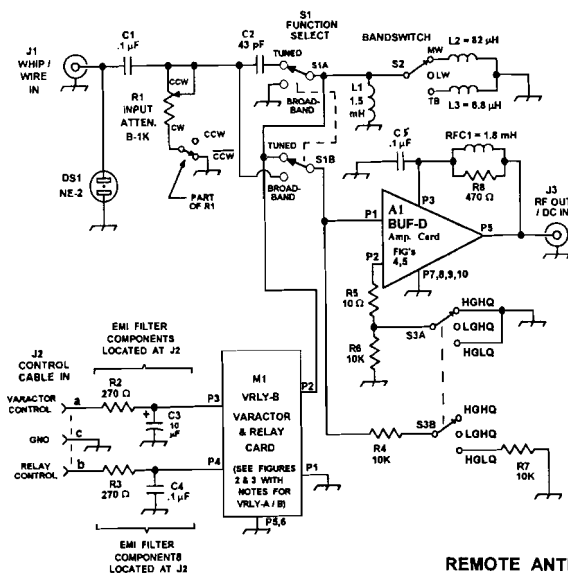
J1 WHIP / WIRE IN

C1 .1 µF

C2 43 pF

S1 FUNCTION SELECT

BANDSWITCH

MW

L2 = 82 µH

LW

TB

L3 = 6.8 µH

S1A

S2

TUNED

BROAD-BAND

L1 1.5 mH

R1 INPUT ATTEN. B-1K

CCW

CW

CCW

$\overline{CCW}$

PART OF R1

DS1 NE-2

TUNED

S1B

BROAD-BAND

C5 .1 µF

RFC1 = 1.8 mH

R8 470 Ω

J3 RF OUT / DC IN

P3

P1

A1 BUF-D Amp. Card

FIG's 4,5

P5

P2

P7,8,9,10

R5 10 Ω

R6 10K

HGHQ

LGHQ

HGLQ

S3A

EMI FILTER COMPONENTS LOCATED AT J2

J2 CONTROL CABLE IN

VARACTOR CONTROL

a

R2 270 Ω

+

C3 10 µF

GND

c

RELAY CONTROL

b

R3 270 Ω

C4 .1 µF

P3

P4

M1 VRLY-B VARACTOR & RELAY CARD

(SEE FIGURES 2 & 3 WITH NOTES FOR VRLY-A / B)

P2

P1

P5,6

R4 10K

S3B

HGHQ

LGHQ

HGLQ

R7 10K

EMI FILTER COMPONENTS LOCATED AT J2

REMOTE ANT